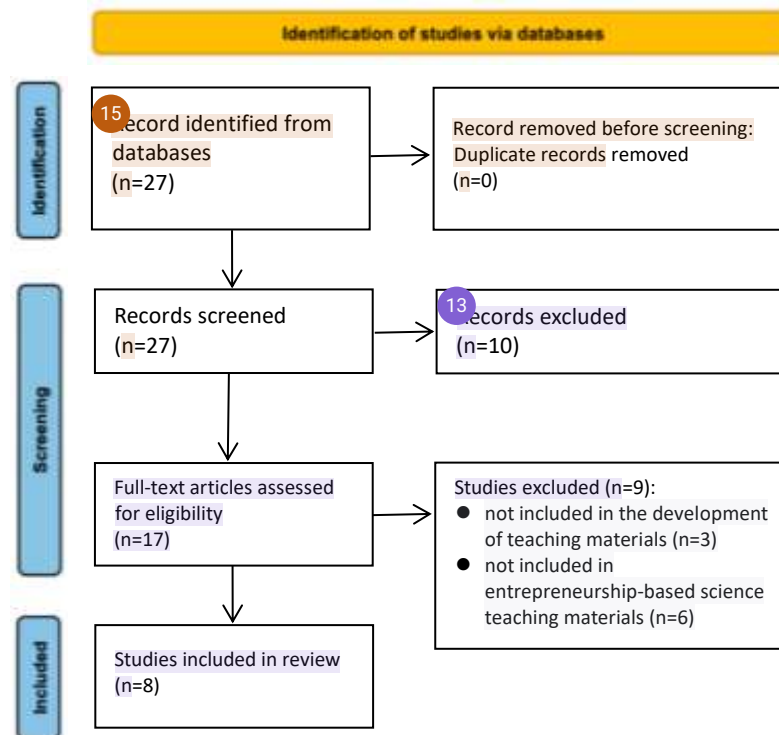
Identification of studies via databases

Identification

15

Record identified from databases
(n=27)

Record removed before screening:
Duplicate records removed
(n=0)

Screening

Records screened
(n=27)

13

Records excluded
(n=10)

Full-text articles assessed for eligibility
(n=17)

Studies excluded (n=9):
- not included in the development of teaching materials (n=3)
- not included in entrepreneurship-based science teaching materials (n=6)

Included

Studies included in review
(n=8)